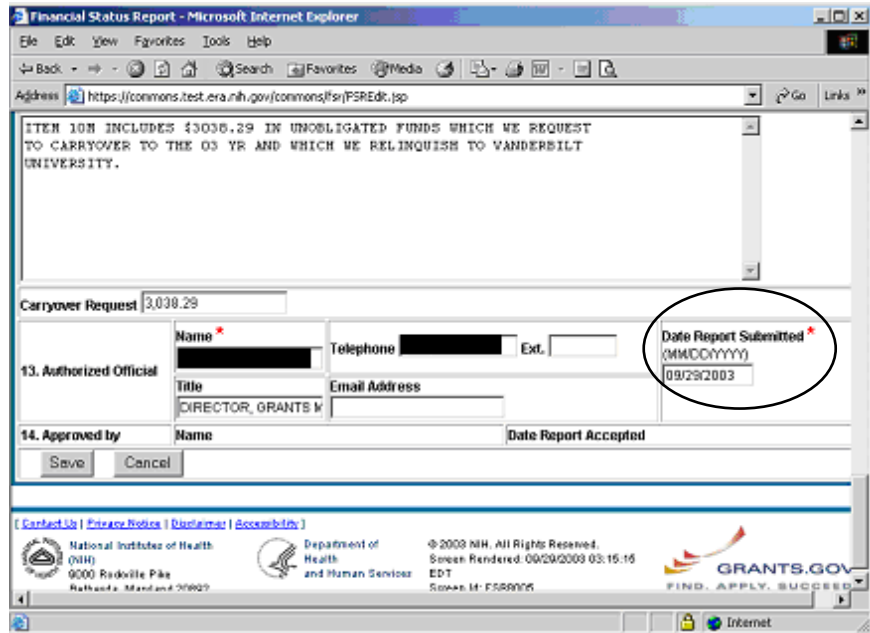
Financial Status Report - Microsoft Internet Explorer

File Edit View Favorites Tools Help

Back Search Favorites Media

Address https://commons.test.era.nih.gov/commons/fsr/FSREdit.jsp Go Links »

ITEM 10M INCLUDES $3038.29 IN UNOBLIGATED FUNDS WHICH WE REQUEST TO CARRYOVER TO THE 03 YR AND WHICH WE RELINQUISH TO VANDERBILT UNIVERSITY.

Carryover Request 3,038.29

| 13. Authorized Official | Name * | Telephone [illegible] Ext. | Date Report Submitted * (MM/DD/YYYY) 09/29/2003 |
|---|---|---|---|
| | Title DIRECTOR, GRANTS M | Email Address | |
| 14. Approved by | Name | | Date Report Accepted |

Save Cancel

[ Contact Us | Privacy Notice | Disclaimer | Accessibility ]

National Institutes of Health (NIH) 9000 Rockville Pike Bethesda, Maryland 20892

Department of Health and Human Services

© 2003 NIH. All Rights Reserved. Screen Rendered: 09/29/2003 03:15:16 EDT Screen Id: FSR0005

GRANTS.GOV FIND. APPLY. SUCCEED

Internet